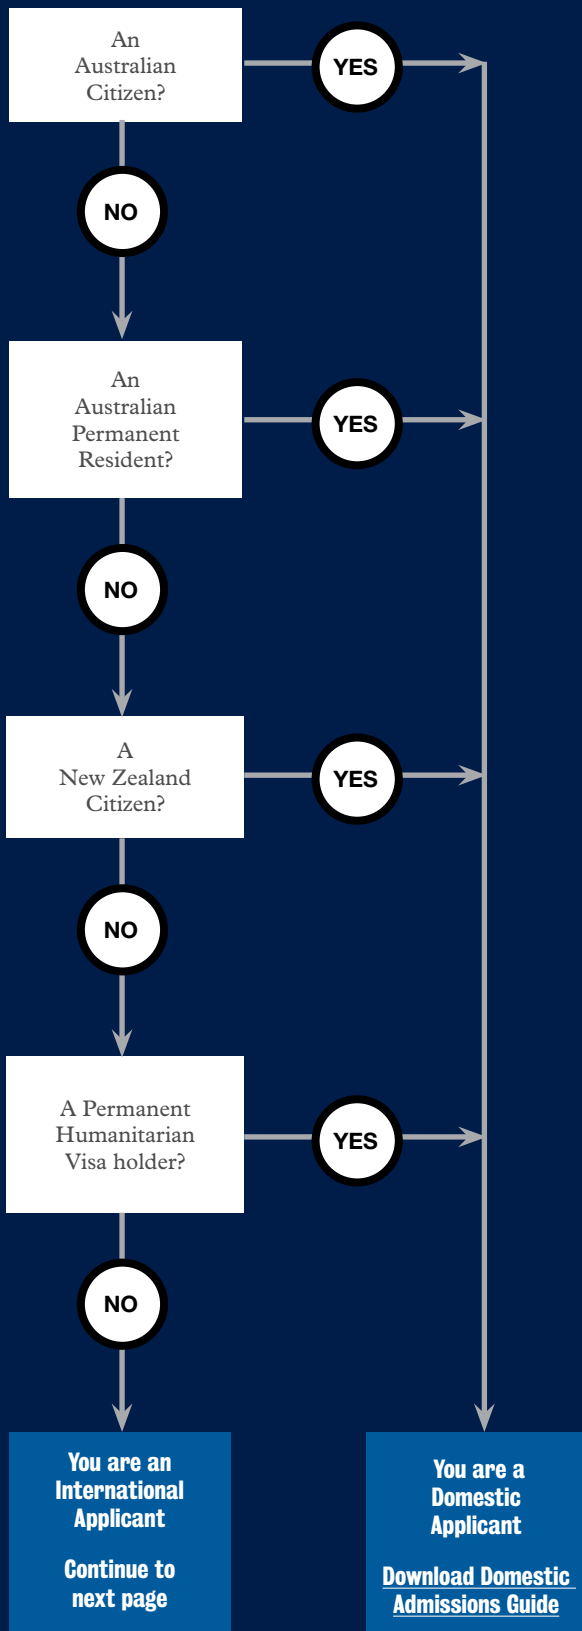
An Australian Citizen?

YES

NO

An Australian Permanent Resident?

YES

NO

A New Zealand Citizen?

YES

NO

A Permanent Humanitarian Visa holder?

YES

NO

You are an International Applicant

Continue to next page

You are a Domestic Applicant

Download Domestic Admissions Guide